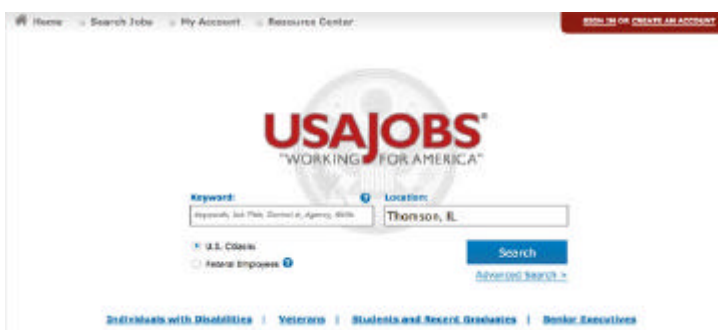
Home Search Jobs My Account Resource Center

SIGN IN OR CREATE AN ACCOUNT

USAJOBS®
"WORKING FOR AMERICA"

Keyword: ?
Keywords, Job Title, Control #, Agency, Skills

Location:
Thomson, IL

U.S. Citizens
Federal Employees ?

Search
Advanced Search >

Individuals with Disabilities | Veterans | Students and Recent Graduates | Senior Executives